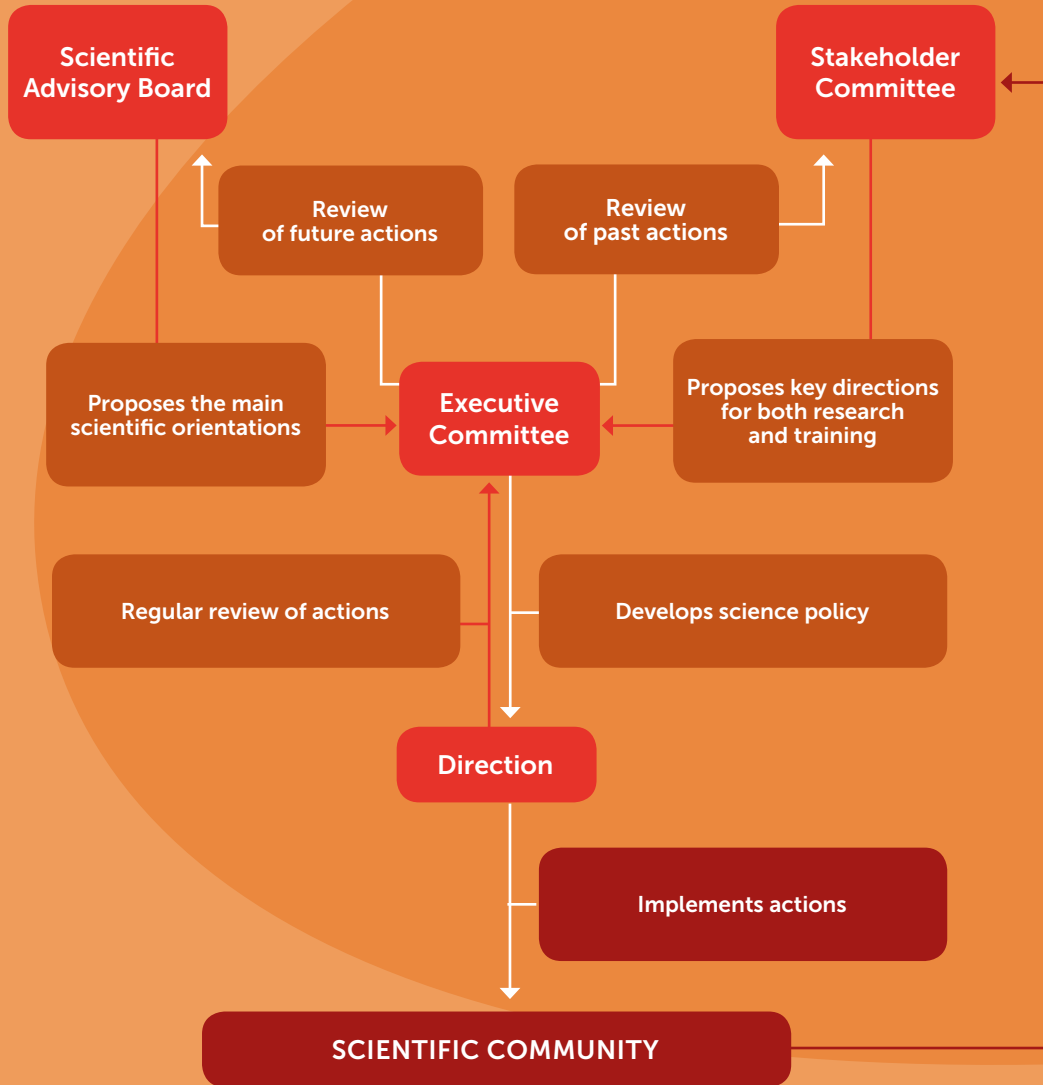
Scientific Advisory Board

Stakeholder Committee

Review of future actions

Review of past actions

Proposes the main scientific orientations

Executive Committee

Proposes key directions for both research and training

Regular review of actions

Develops science policy

Direction

Implements actions

SCIENTIFIC COMMUNITY